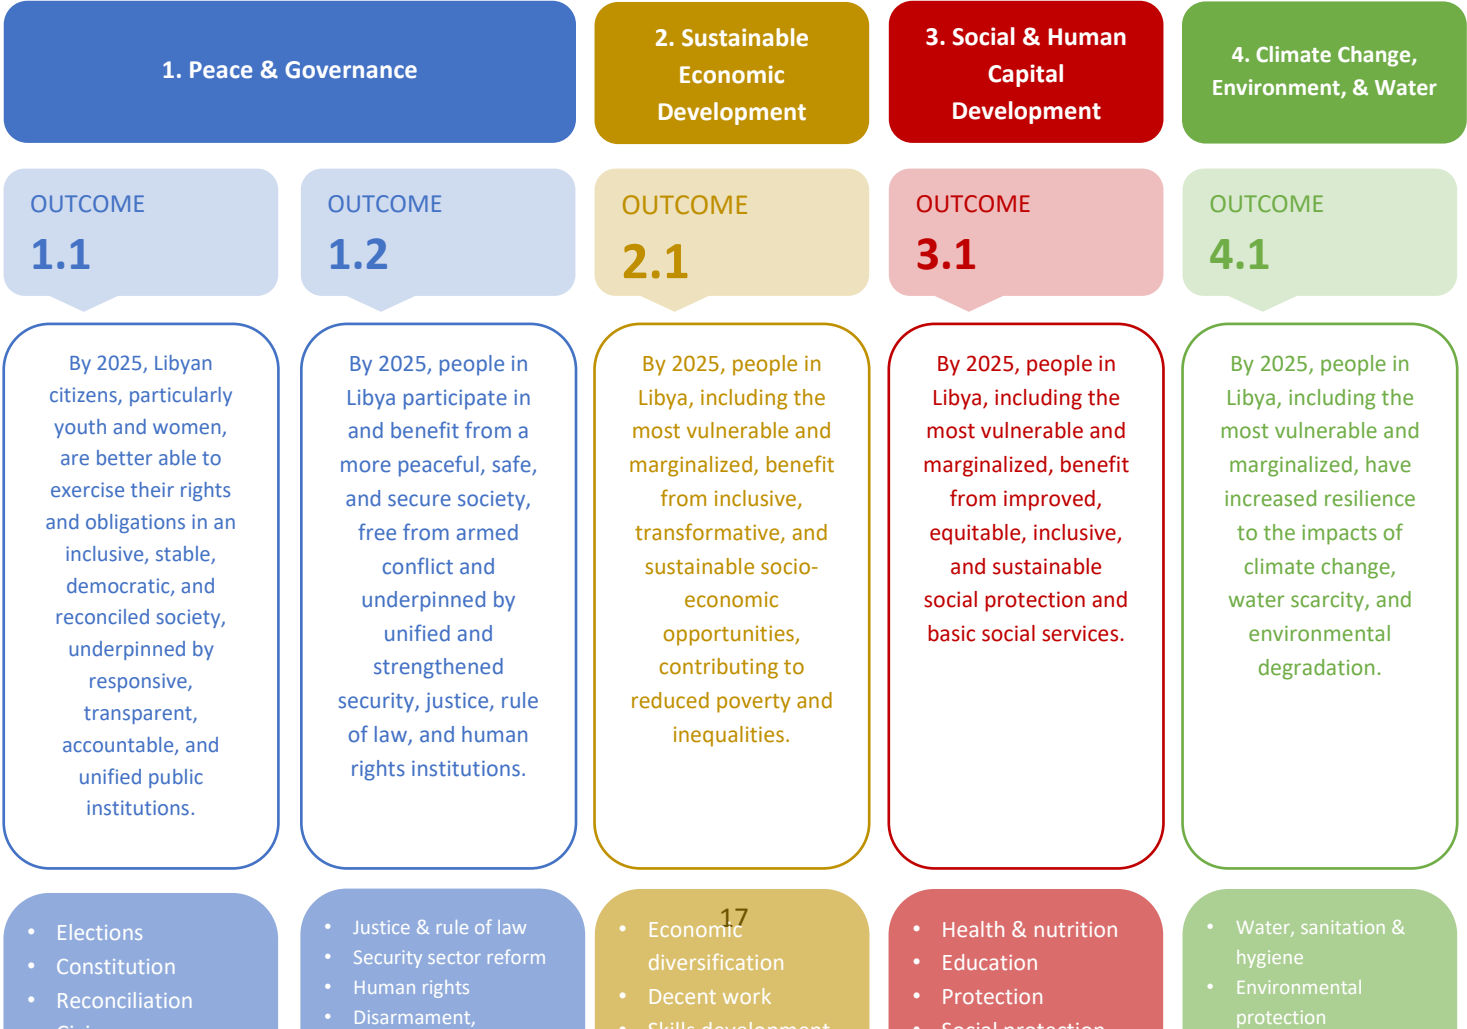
1. Peace & Governance

2. Sustainable Economic Development

3. Social & Human Capital Development

4. Climate Change, Environment, & Water

OUTCOME 1.1

By 2025, Libyan citizens, particularly youth and women, are better able to exercise their rights and obligations in an inclusive, stable, democratic, and reconciled society, underpinned by responsive, transparent, accountable, and unified public institutions.

- Elections
- Constitution
- Reconciliation
- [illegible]

OUTCOME 1.2

By 2025, people in Libya participate in and benefit from a more peaceful, safe, and secure society, free from armed conflict and underpinned by unified and strengthened security, justice, rule of law, and human rights institutions.

- Justice & rule of law
- Security sector reform
- Human rights
- Disarmament,

OUTCOME 2.1

By 2025, people in Libya, including the most vulnerable and marginalized, benefit from inclusive, transformative, and sustainable socio-economic opportunities, contributing to reduced poverty and inequalities.

- Economic diversification
- Decent work
- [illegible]

17

OUTCOME 3.1

By 2025, people in Libya, including the most vulnerable and marginalized, benefit from improved, equitable, inclusive, and sustainable social protection and basic social services.

- Health & nutrition
- Education
- Protection
- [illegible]

OUTCOME 4.1

By 2025, people in Libya, including the most vulnerable and marginalized, have increased resilience to the impacts of climate change, water scarcity, and environmental degradation.

- Water, sanitation & hygiene
- Environmental protection